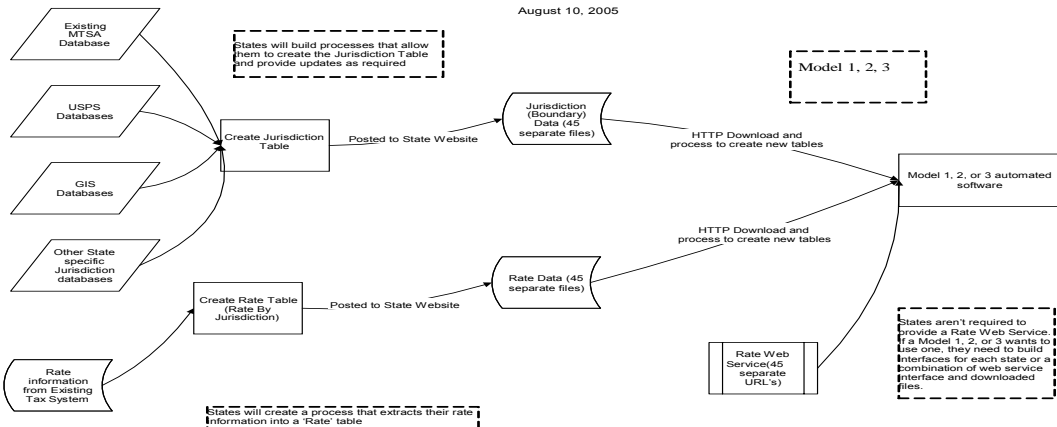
August 10, 2005

Existing MTSA Database

USPS Databases

GIS Databases

Other State specific Jurisdiction databases

States will build processes that allow them to create the Jurisdiction Table and provide updates as required

Create Jurisdiction Table

Posted to State Website

Jurisdiction (Boundary) Data (45 separate files)

HTTP Download and process to create new tables

Model 1, 2, 3

Model 1, 2, or 3 automated software

HTTP Download and process to create new tables

Rate information from Existing Tax System

Create Rate Table (Rate By Jurisdiction)

Posted to State Website

Rate Data (45 separate files)

Rate Web Service(45 separate URL's)

States aren't required to provide a Rate Web Service. If a Model 1, 2, or 3 wants to use one, they need to build interfaces for each state or a combination of web service interface and downloaded files.

States will create a process that extracts their rate information into a 'Rate' table